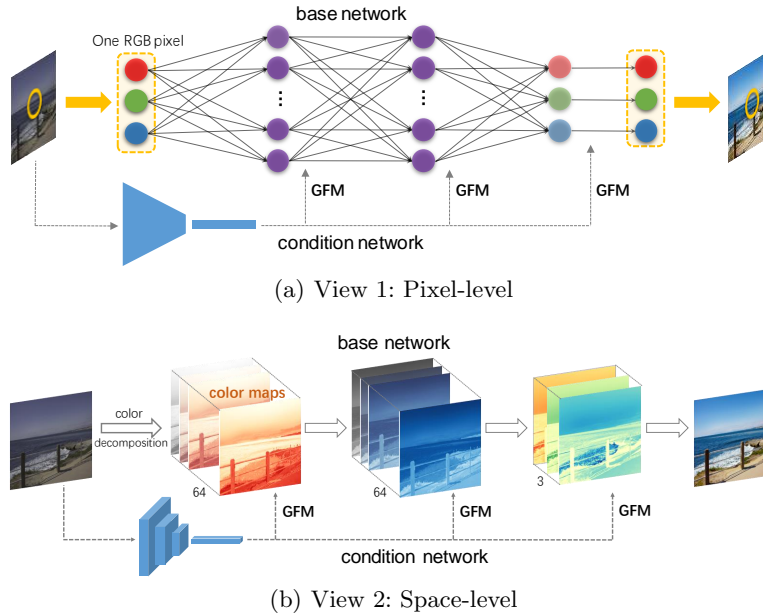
base network

One RGB pixel

⋮

⋮

GFM

GFM

GFM

condition network

(a) View 1: Pixel-level

base network

color maps

color decomposition

64

64

3

GFM

GFM

GFM

condition network

(b) View 2: Space-level